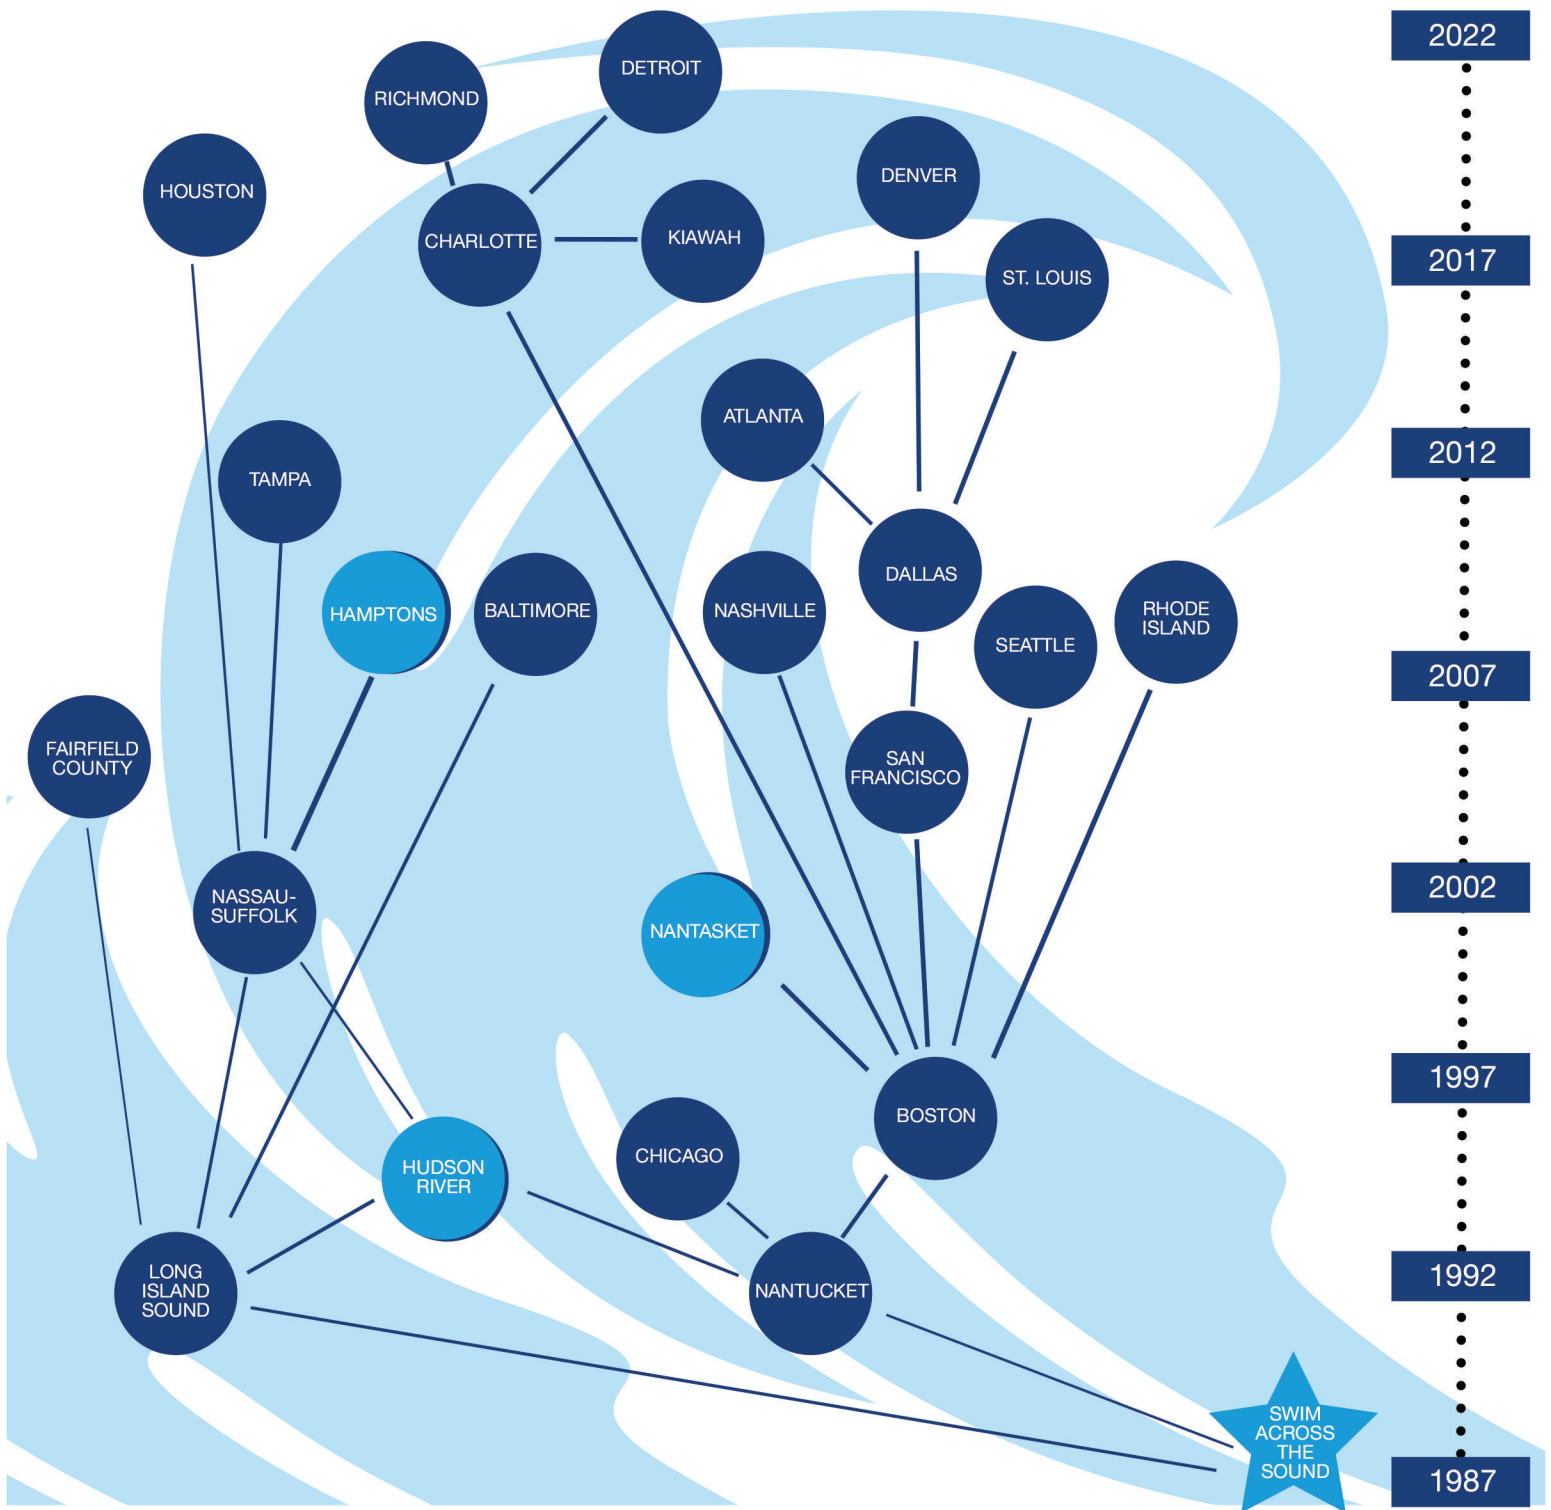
DETROIT
RICHMOND
HOUSTON
CHARLOTTE
KIAWAH
DENVER
ST. LOUIS
ATLANTA
TAMPA
HAMPTONS
BALTIMORE
NASHVILLE
DALLAS
SEATTLE
RHODE ISLAND
FAIRFIELD COUNTY
SAN FRANCISCO
NASSAU-SUFFOLK
NANTASKET
BOSTON
CHICAGO
HUDSON RIVER
LONG ISLAND SOUND
NANTUCKET
SWIM ACROSS THE SOUND

2022
2017
2012
2007
2002
1997
1992
1987